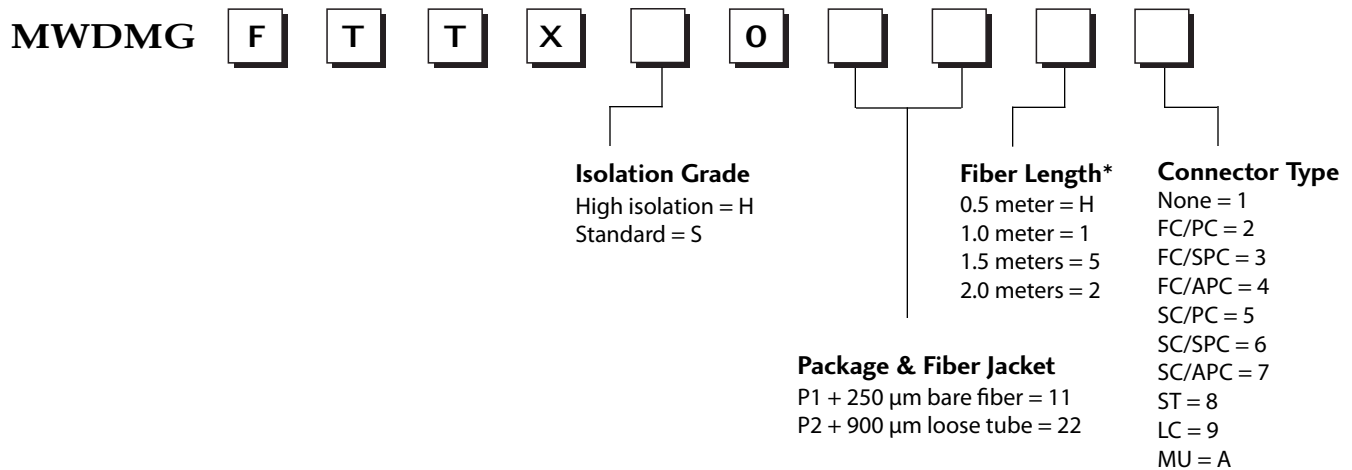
MWDMG F T T X 0

Isolation Grade
High isolation = H
Standard = S

Fiber Length*
0.5 meter = H
1.0 meter = 1
1.5 meters = 5
2.0 meters = 2

Connector Type
None = 1
FC/PC = 2
FC/SPC = 3
FC/APC = 4
SC/PC = 5
SC/SPC = 6
SC/APC = 7
ST = 8
LC = 9
MU = A

Package & Fiber Jacket
P1 + 250 μm bare fiber = 11
P2 + 900 μm loose tube = 22